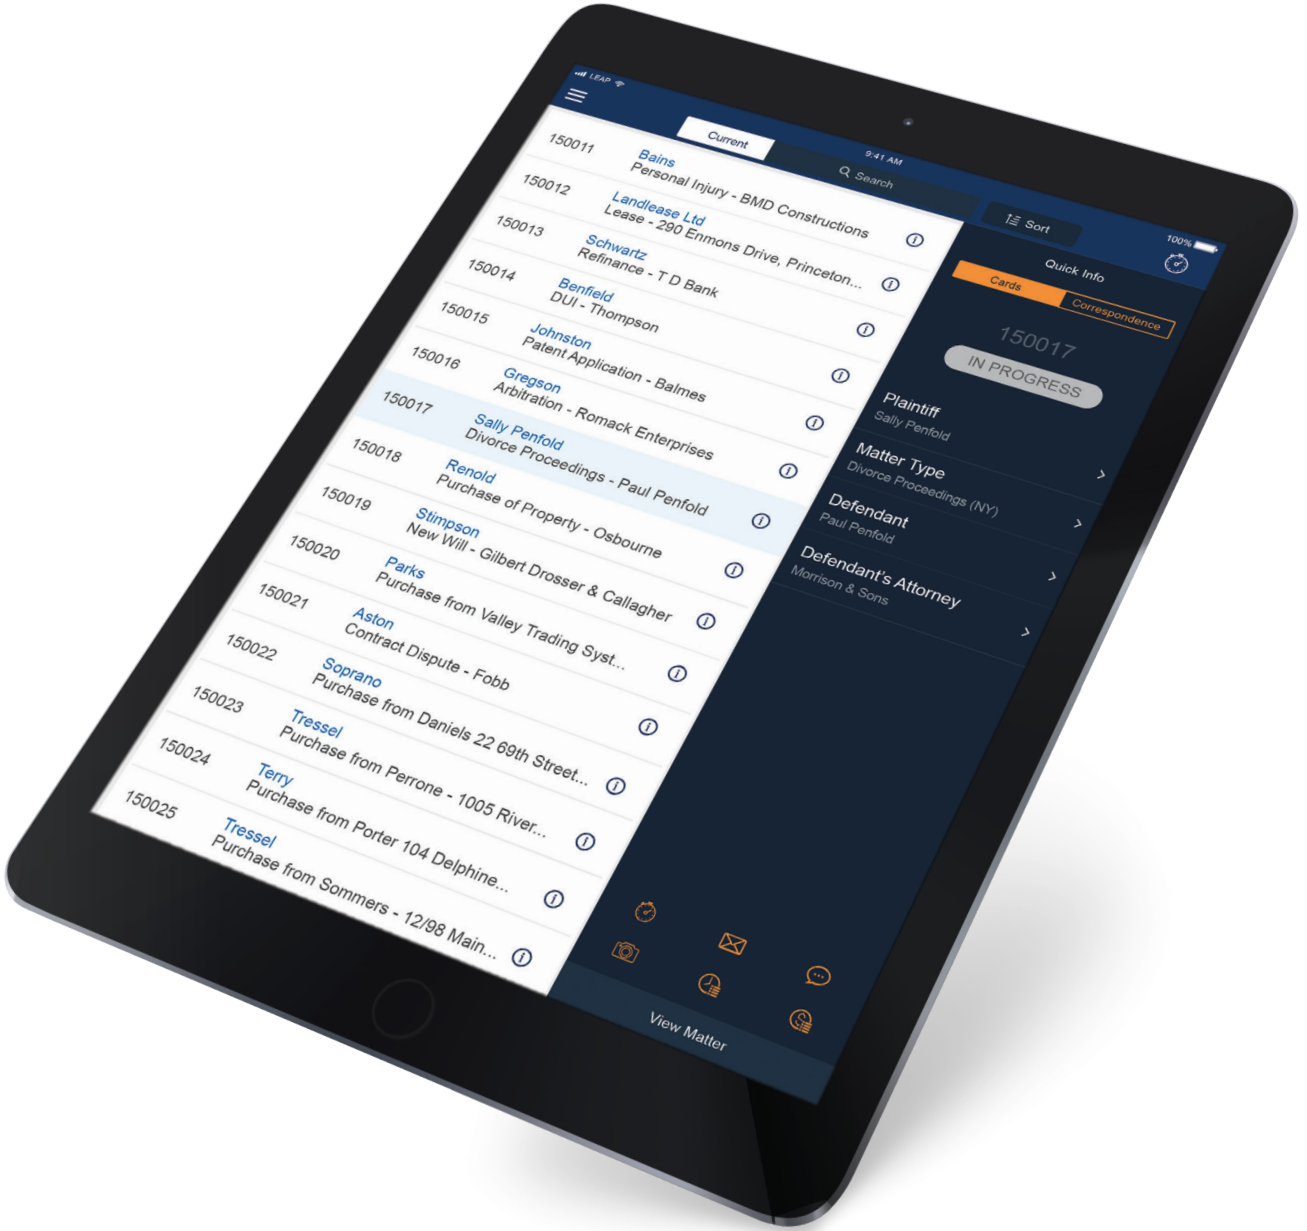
LEAP 9:41 AM 100%

Current

Search

Sort

150011 Bains
Personal Injury - BMD Constructions

150012 Landlease Ltd
Lease - 290 Enmons Drive, Princeton...

150013 Schwartz
Refinance - T D Bank

150014 Benfield
DUI - Thompson

150015 Johnston
Patent Application - Balmes

150016 Gregson
Arbitration - Romack Enterprises

150017 Sally Penfold
Divorce Proceedings - Paul Penfold

150018 Renold
Purchase of Property - Osbourne

150019 Stimpson
New Will - Gilbert Drosser & Callagher

150020 Parks
Purchase from Valley Trading Syst...

150021 Aston
Contract Dispute - Fobb

150022 Soprano
Purchase from Daniels 22 69th Street...

150023 Tressel
Purchase from Perrone - 1005 River...

150024 Terry
Purchase from Porter 104 Delphine...

150025 Tressel
Purchase from Sommers - 12/98 Main...

Quick Info

Cards Correspondence

150017

IN PROGRESS

Plaintiff
Sally Penfold

Matter Type
Divorce Proceedings (NY)

Defendant
Paul Penfold

Defendant's Attorney
Morrison & Sons

View Matter